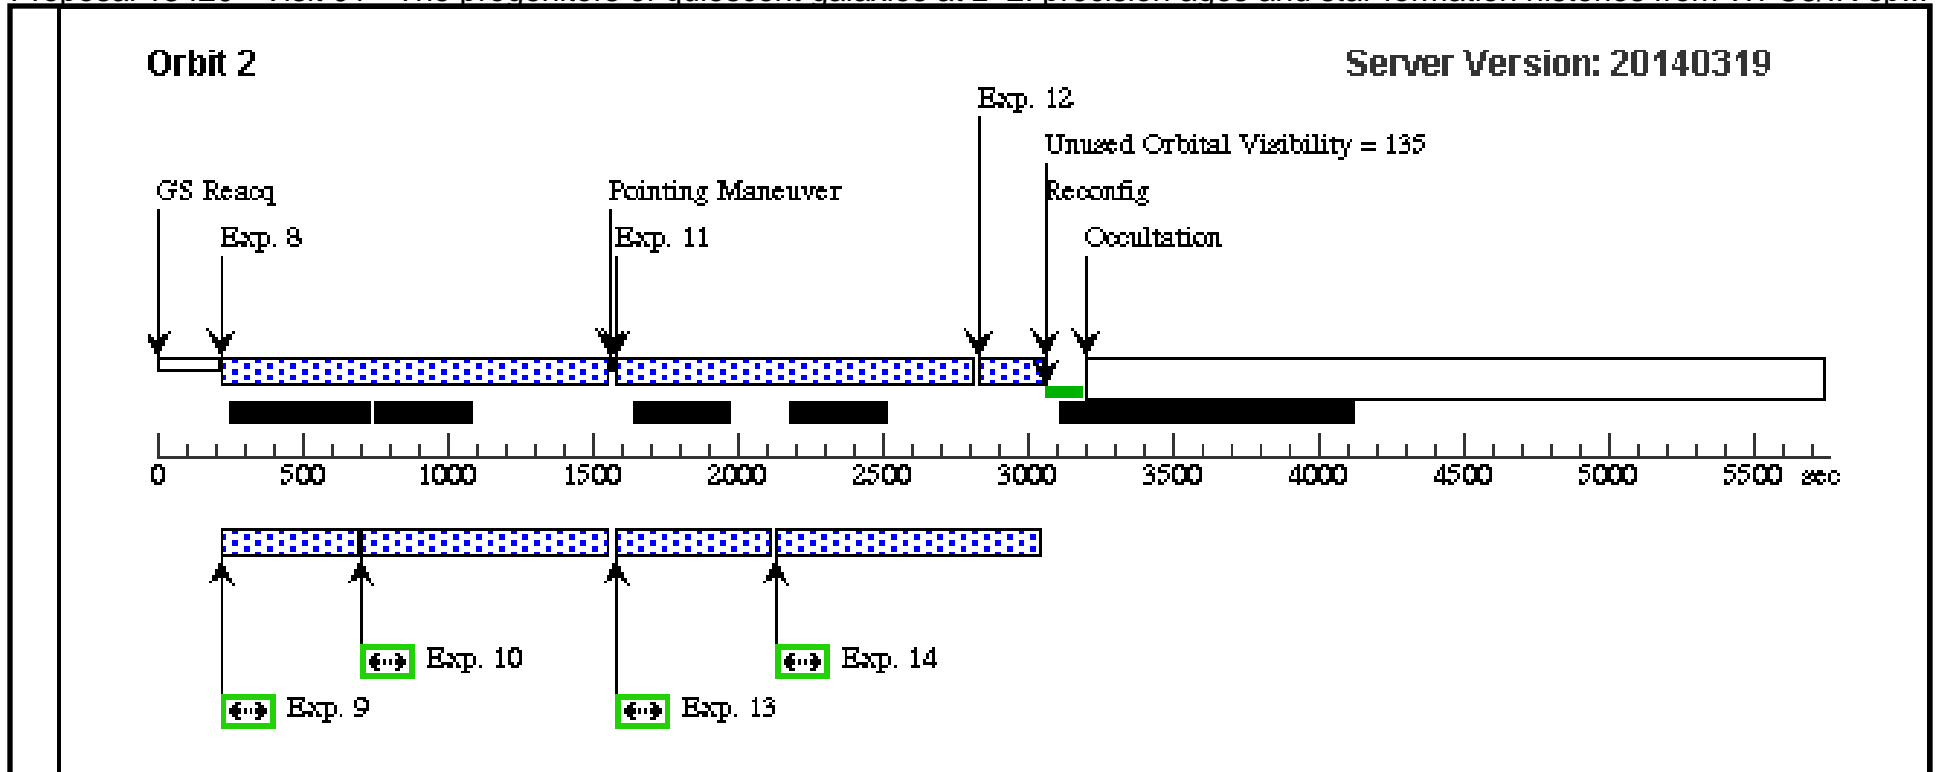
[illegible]

Orbit 2

Server Version: 20140319

Exp. 12

Unused Orbital Visibility = 135

GS Reacq

Pointing Maneuver

Reconfig

Exp. 8

Exp. 11

Occultation

0 500 1000 1500 2000 2500 3000 3500 4000 4500 5000 5500 sec

Exp. 10

Exp. 14

Exp. 9

Exp. 13